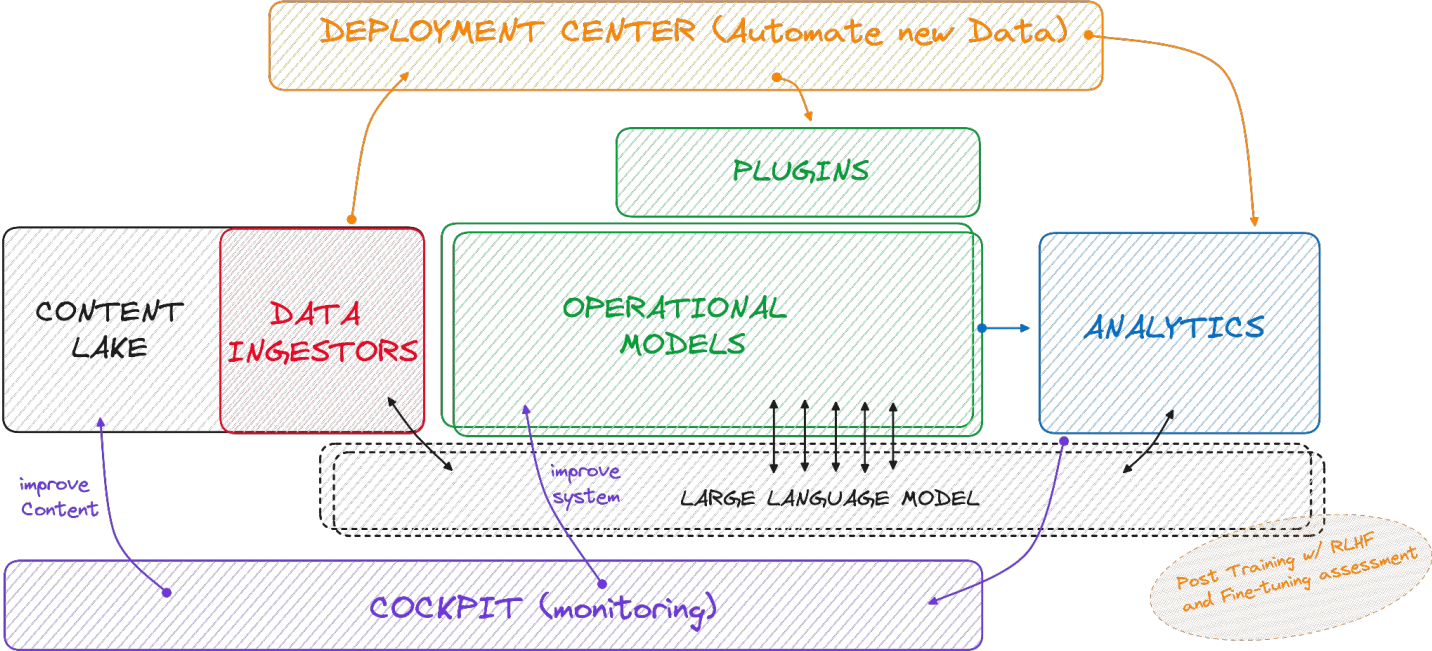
DEPLOYMENT CENTER (Automate new Data)

PLUGINS

CONTENT LAKE

DATA INGESTORS

OPERATIONAL MODELS

ANALYTICS

improve Content

improve system

LARGE LANGUAGE MODEL

Post Training w/ RLHF and Fine-tuning assessment

COCKPIT (monitoring)